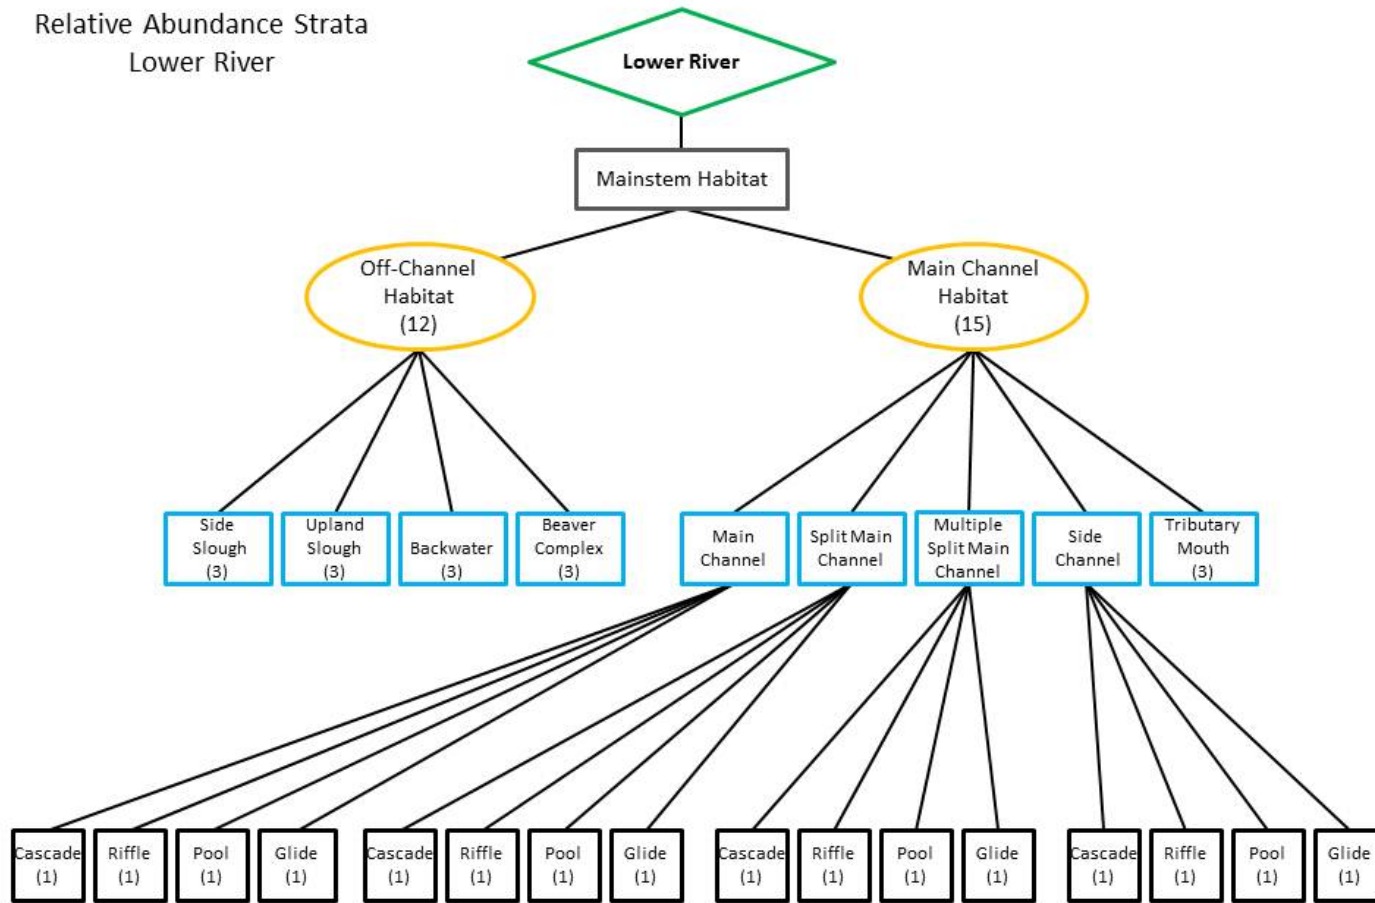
Relative Abundance Strata
Lower River

Lower River

Mainstem Habitat

Off-Channel Habitat (12)

Main Channel Habitat (15)

Side Slough (3)

Upland Slough (3)

Backwater (3)

Beaver Complex (3)

Main Channel

Split Main Channel

Multiple Split Main Channel

Side Channel

Tributary Mouth (3)

Cascade (1)

Riffle (1)

Pool (1)

Glide (1)

Cascade (1)

Riffle (1)

Pool (1)

Glide (1)

Cascade (1)

Riffle (1)

Pool (1)

Glide (1)

Cascade (1)

Riffle (1)

Pool (1)

Glide (1)